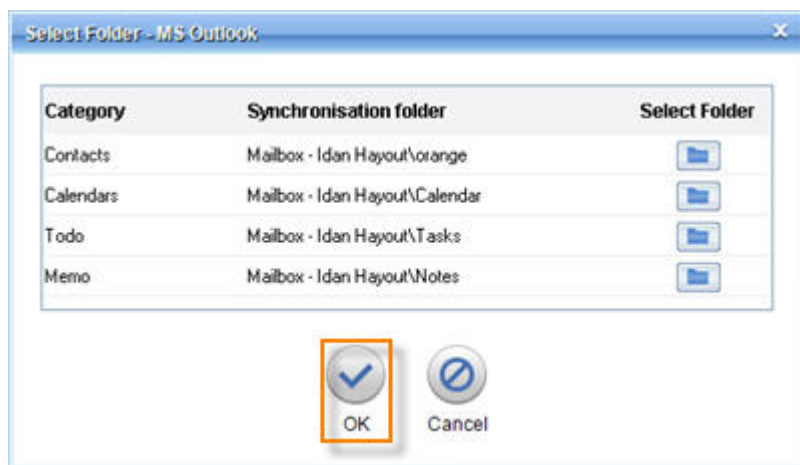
Select Folder - MS Outlook

| Category | Synchronisation folder | Select Folder |
|---|---|---|
| Contacts | Mailbox - Idan Hayout\orange | |
| Calendars | Mailbox - Idan Hayout\Calendar | |
| Todo | Mailbox - Idan Hayout\Tasks | |
| Memo | Mailbox - Idan Hayout\Notes | |

OK Cancel